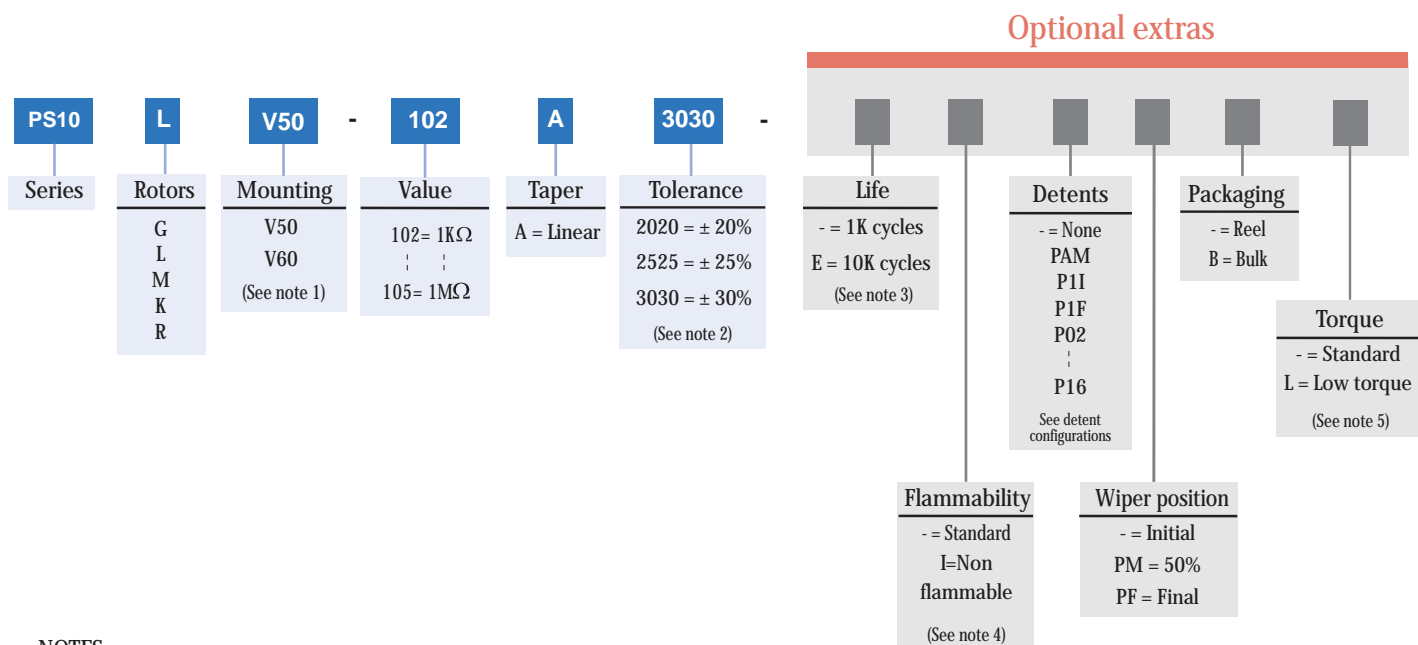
Optional extras

PS10 L V50 - 102 A 3030 -

Series

Rotors
G
L
M
K
R

Mounting
V50
V60
(See note 1)

Value
102= 1K$\Omega$
105= 1M$\Omega$

Taper
A = Linear

Tolerance
2020 = ± 20%
2525 = ± 25%
3030 = ± 30%
(See note 2)

Life
- = 1K cycles
E = 10K cycles
(See note 3)

Detents
- = None
PAM
P1I
P1F
P02
P16
See detent configurations

Packaging
- = Reel
B = Bulk

Torque
- = Standard
L = Low torque
(See note 5)

Flammability
- = Standard
I=Non flammable
(See note 4)

Wiper position
- = Initial
PM = 50%
PF = Final

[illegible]